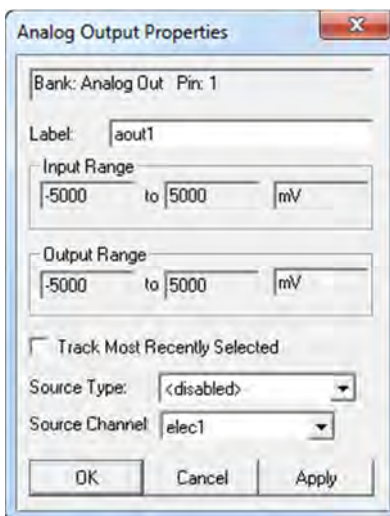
Analog Output Properties

Bank: Analog Out Pin: 1

Label: aout1

Input Range
-5000 to 5000 mV

Output Range
-5000 to 5000 mV

Track Most Recently Selected

Source Type: <disabled>

Source Channel elec1

OK Cancel Apply